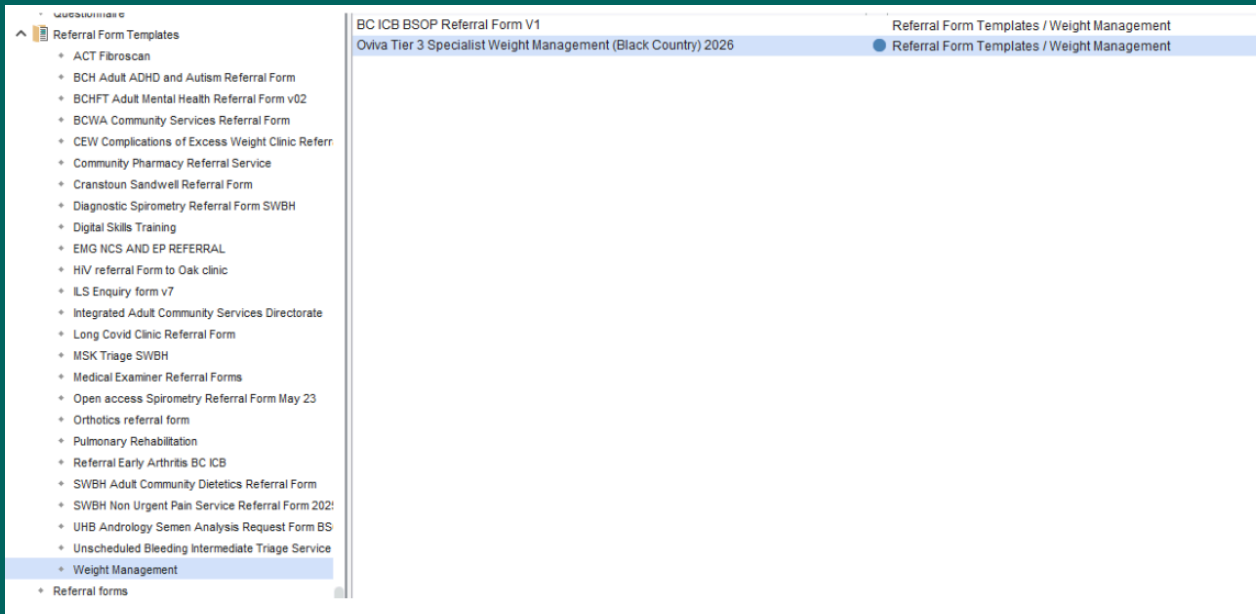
Questionnaire
Referral Form Templates
ACT Fibroscan
BCH Adult ADHD and Autism Referral Form
BCHFT Adult Mental Health Referral Form v02
BCWA Community Services Referral Form
CEW Complications of Excess Weight Clinic Referr
Community Pharmacy Referral Service
Cranstoun Sandwell Referral Form
Diagnostic Spirometry Referral Form SWBH
Digital Skills Training
EMG NCS AND EP REFERRAL
HiV referral Form to Oak clinic
ILS Enquiry form v7
Integrated Adult Community Services Directorate
Long Covid Clinic Referral Form
MSK Triage SWBH
Medical Examiner Referral Forms
Open access Spirometry Referral Form May 23
Orthotics referral form
Pulmonary Rehabilitation
Referral Early Arthritis BC ICB
SWBH Adult Community Dietetics Referral Form
SWBH Non Urgent Pain Service Referral Form 202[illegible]
UHB Andrology Semen Analysis Request Form BS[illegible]
Unscheduled Bleeding Intermediate Triage Service
Weight Management
Referral forms

| | |
|---|---|
| BC ICB BSOP Referral Form V1 | Referral Form Templates / Weight Management |
| Oviva Tier 3 Specialist Weight Management (Black Country) 2026 | Referral Form Templates / Weight Management |